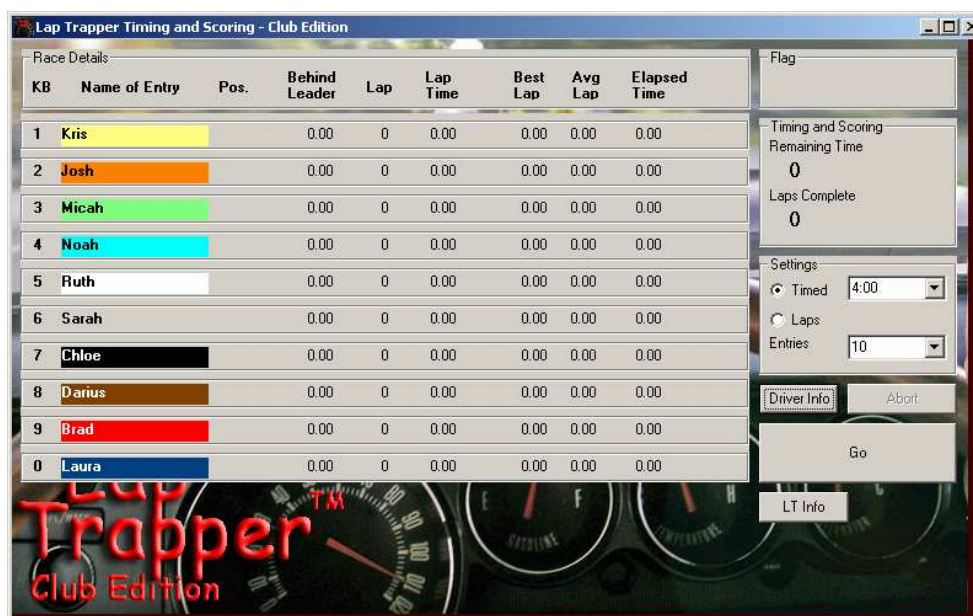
Lap Trapper Timing and Scoring - Club Edition

Race Details

| KB | Name of Entry | Pos. | Behind Leader | Lap | Lap Time | Best Lap | Avg Lap | Elapsed Time |
|---|---|---|---|---|---|---|---|---|
| 1 | Kris | | 0.00 | 0 | 0.00 | 0.00 | 0.00 | 0.00 |
| 2 | Josh | | 0.00 | 0 | 0.00 | 0.00 | 0.00 | 0.00 |
| 3 | Micah | | 0.00 | 0 | 0.00 | 0.00 | 0.00 | 0.00 |
| 4 | Noah | | 0.00 | 0 | 0.00 | 0.00 | 0.00 | 0.00 |
| 5 | Ruth | | 0.00 | 0 | 0.00 | 0.00 | 0.00 | 0.00 |
| 6 | Sarah | | 0.00 | 0 | 0.00 | 0.00 | 0.00 | 0.00 |
| 7 | Chloe | | 0.00 | 0 | 0.00 | 0.00 | 0.00 | 0.00 |
| 8 | Darius | | 0.00 | 0 | 0.00 | 0.00 | 0.00 | 0.00 |
| 9 | Brad | | 0.00 | 0 | 0.00 | 0.00 | 0.00 | 0.00 |
| 0 | Laura | | 0.00 | 0 | 0.00 | 0.00 | 0.00 | 0.00 |

Flag

Timing and Scoring
Remaining Time
0
Laps Complete
0

Settings
Timed 4:00
Laps
Entries 10

Driver Info
Abort
Go
LT Info

Lap Trapper TM
Club Edition